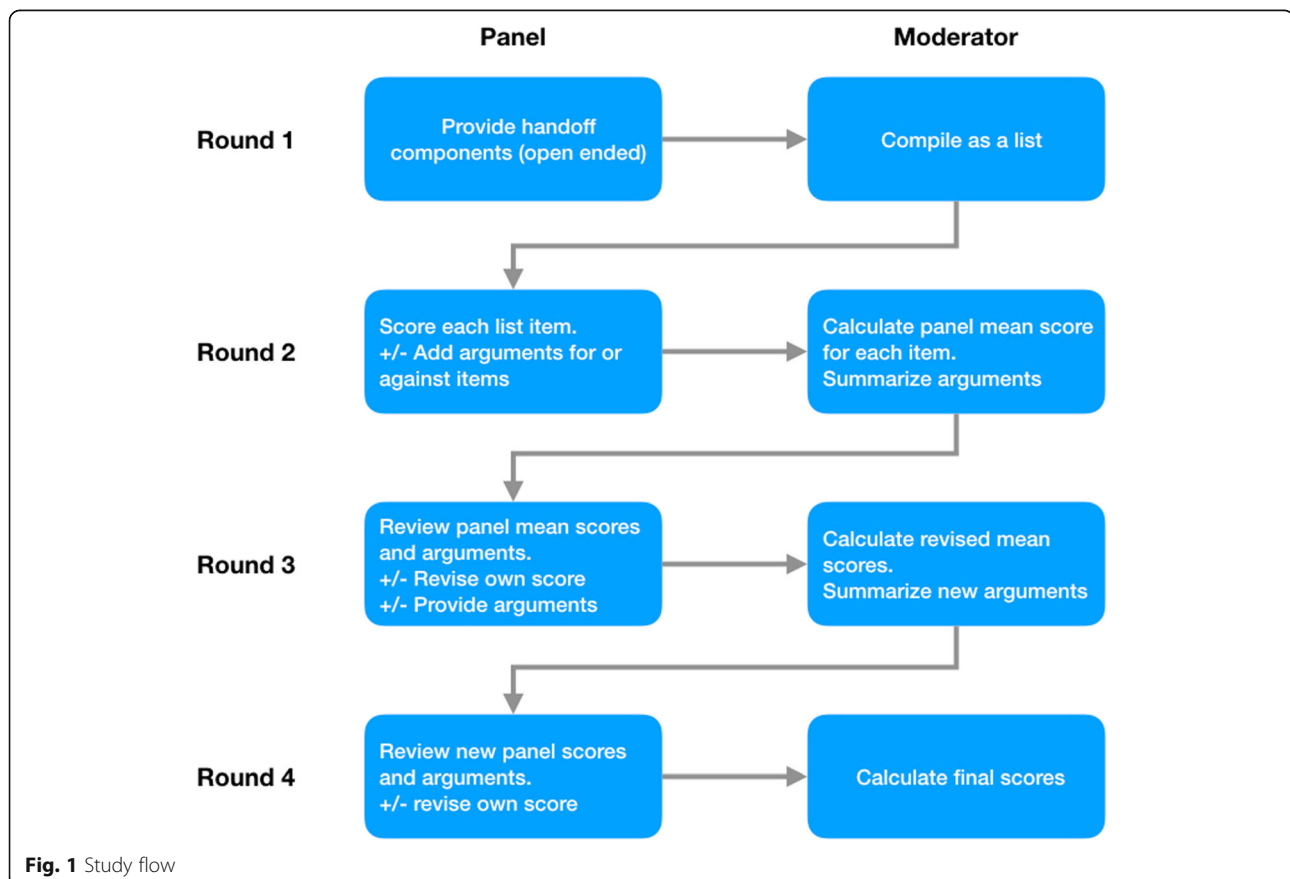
Panel

Moderator

Round 1

Provide handoff components (open ended)

Compile as a list

Round 2

Score each list item.
+/- Add arguments for or against items

Calculate panel mean score for each item.
Summarize arguments

Round 3

Review panel mean scores and arguments.
+/- Revise own score
+/- Provide arguments

Calculate revised mean scores.
Summarize new arguments

Round 4

Review new panel scores and arguments.
+/- revise own score

Calculate final scores

Fig. 1 Study flow